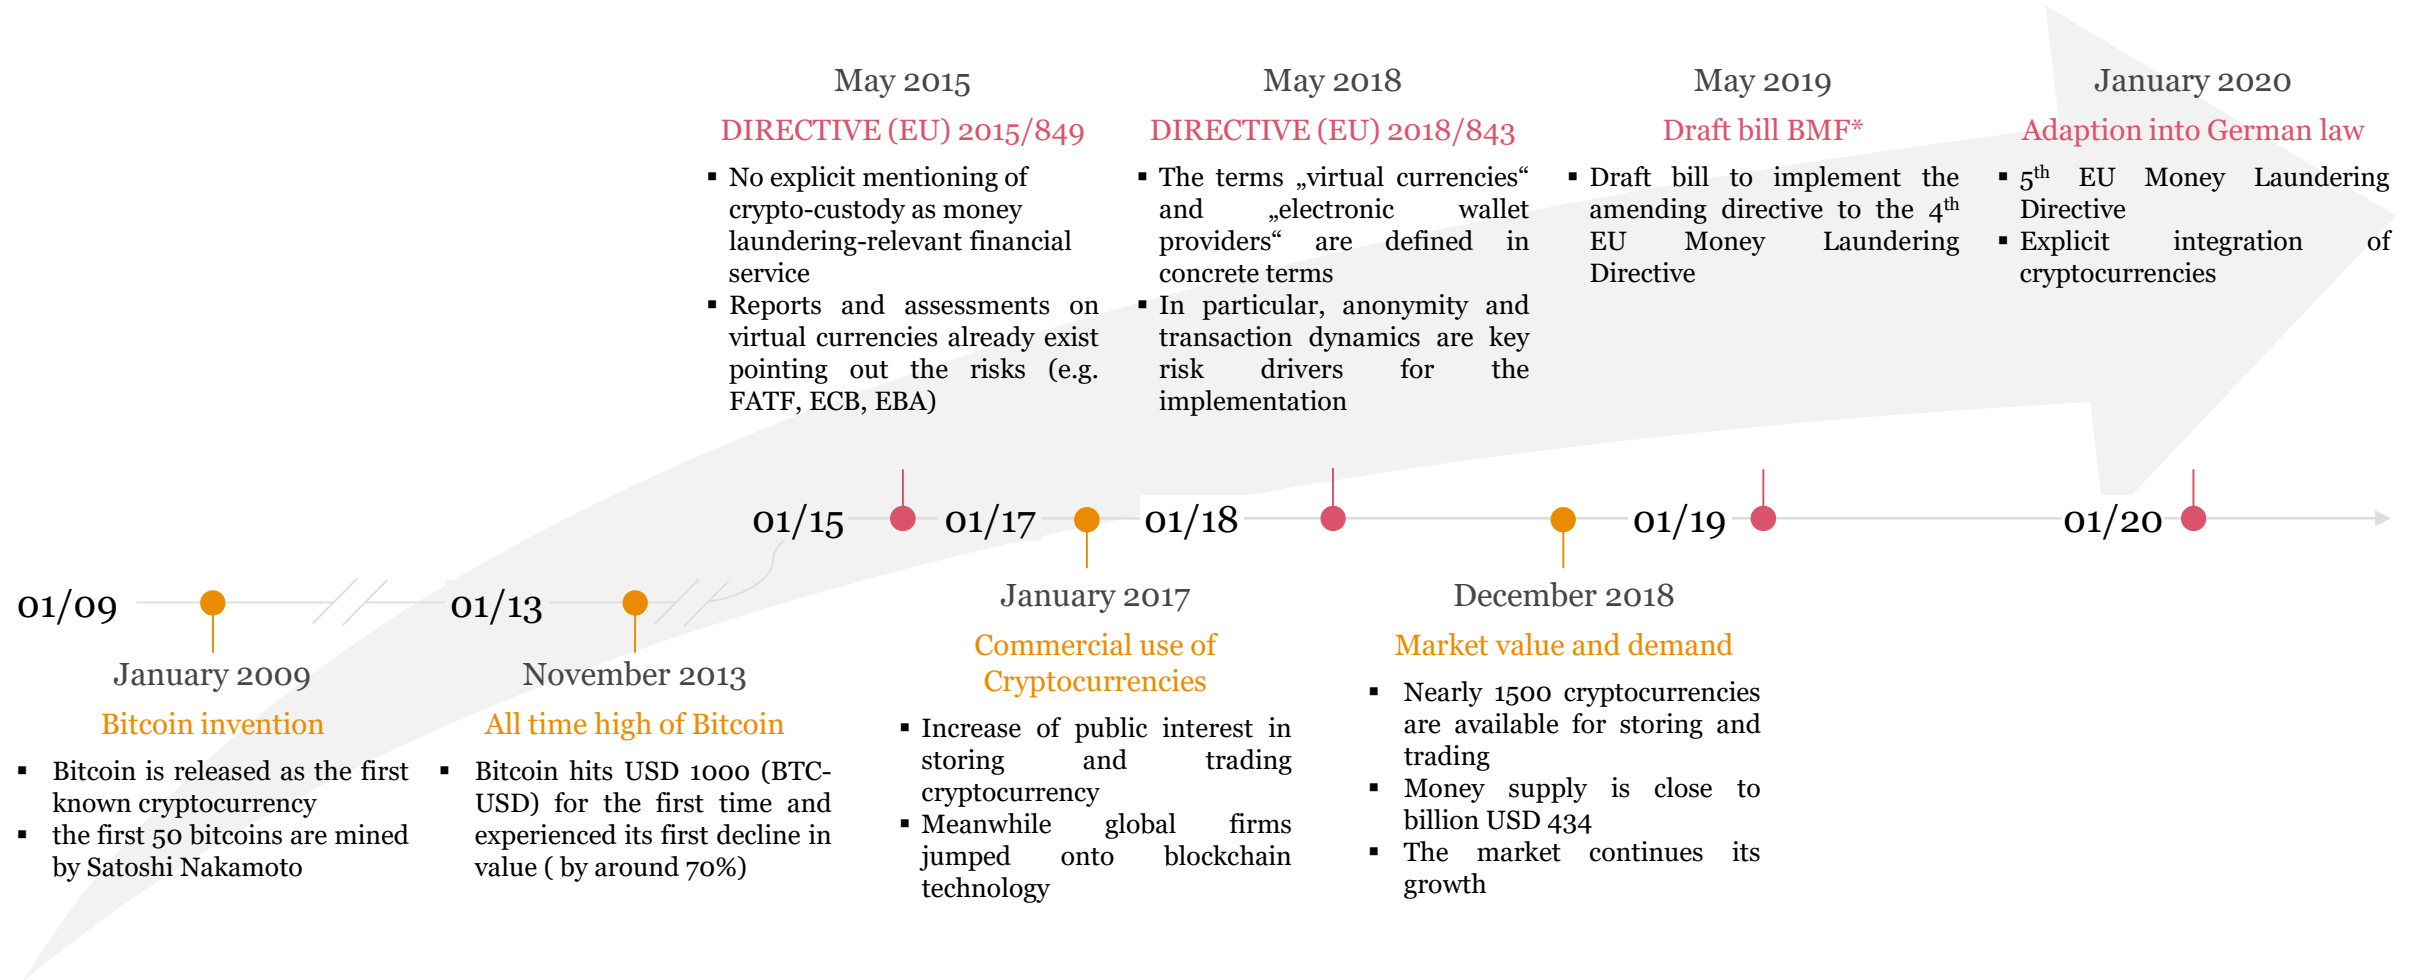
May 2015
DIRECTIVE (EU) 2015/849
- No explicit mentioning of crypto-custody as money laundering-relevant financial service
- Reports and assessments on virtual currencies already exist pointing out the risks (e.g. FATF, ECB, EBA)

May 2018
DIRECTIVE (EU) 2018/843
- The terms „virtual currencies“ and „electronic wallet providers“ are defined in concrete terms
- In particular, anonymity and transaction dynamics are key risk drivers for the implementation

May 2019
Draft bill BMF*
- Draft bill to implement the amending directive to the $4^{th}$ EU Money Laundering Directive

January 2020
Adaption into German law
- $5^{th}$ EU Money Laundering Directive
- Explicit integration of cryptocurrencies

01/09
01/13
01/15
01/17
01/18
01/19
01/20

January 2009
Bitcoin invention
- Bitcoin is released as the first known cryptocurrency
- the first 50 bitcoins are mined by Satoshi Nakamoto

November 2013
All time high of Bitcoin
- Bitcoin hits USD 1000 (BTC-USD) for the first time and experienced its first decline in value ( by around 70%)

January 2017
Commercial use of Cryptocurrencies
- Increase of public interest in storing and trading cryptocurrency
- Meanwhile global firms jumped onto blockchain technology

December 2018
Market value and demand
- Nearly 1500 cryptocurrencies are available for storing and trading
- Money supply is close to billion USD 434
- The market continues its growth